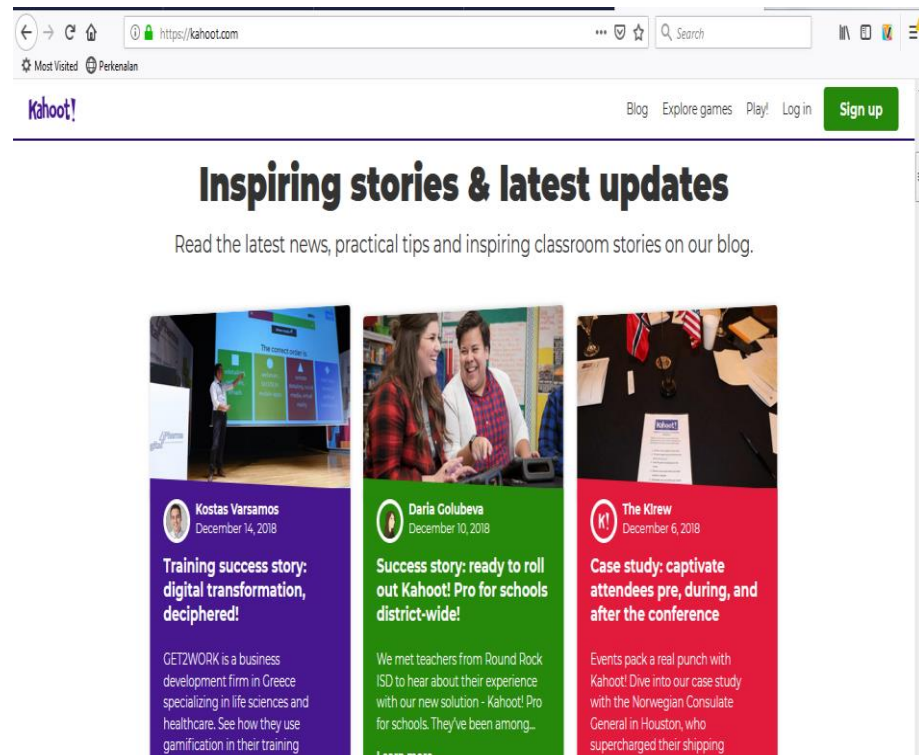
https://kahoot.com

Search

Most Visited Perkenalan

Kahoot!

Blog Explore games Play! Log in Sign up

Inspiring stories & latest updates

Read the latest news, practical tips and inspiring classroom stories on our blog.

The correct order is

Kostas Varsamos
December 14, 2018

Training success story: digital transformation, deciphered!

GET2WORK is a business development firm in Greece specializing in life sciences and healthcare. See how they use gamification in their training

Daria Golubeva
December 10, 2018

Success story: ready to roll out Kahoot! Pro for schools district-wide!

We met teachers from Round Rock ISD to hear about their experience with our new solution - Kahoot! Pro for schools. They've been among...

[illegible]

The K!rew
December 6, 2018

Case study: captivate attendees pre, during, and after the conference

Events pack a real punch with Kahoot! Dive into our case study with the Norwegian Consulate General in Houston, who supercharged their shipping